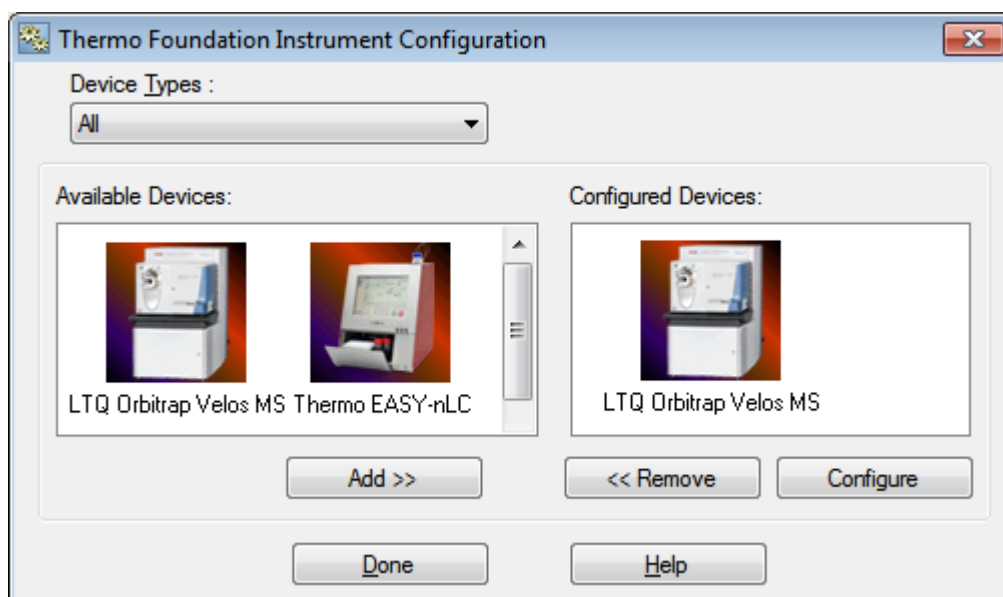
Thermo Foundation Instrument Configuration

Device Types :

All

Available Devices:

LTQ Orbitrap Velos MS

Thermo EASY-nLC

Configured Devices:

LTQ Orbitrap Velos MS

Add >>

<< Remove

Configure

Done

Help